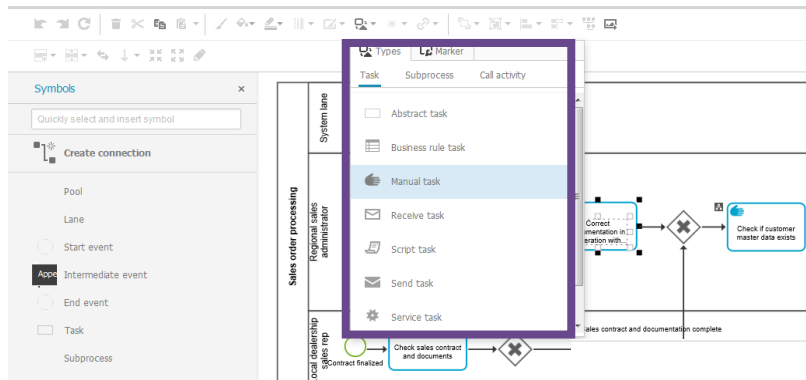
Symbols ×

Quickly select and insert symbol

Create connection

Pool

Lane

Start event

Appe Intermediate event

End event

Task

Subprocess

Types Marker

Task Subprocess Call activity

Abstract task

Business rule task

Manual task

Receive task

Script task

Send task

Service task

Sales order processing

System lane

Regional sales administrator

Local dealership sales rep

Correct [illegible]mentation in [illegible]eration with...

Check if customer master data exists

Contract finalized

Check sales contract and documents

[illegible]ales contract and documentation complete